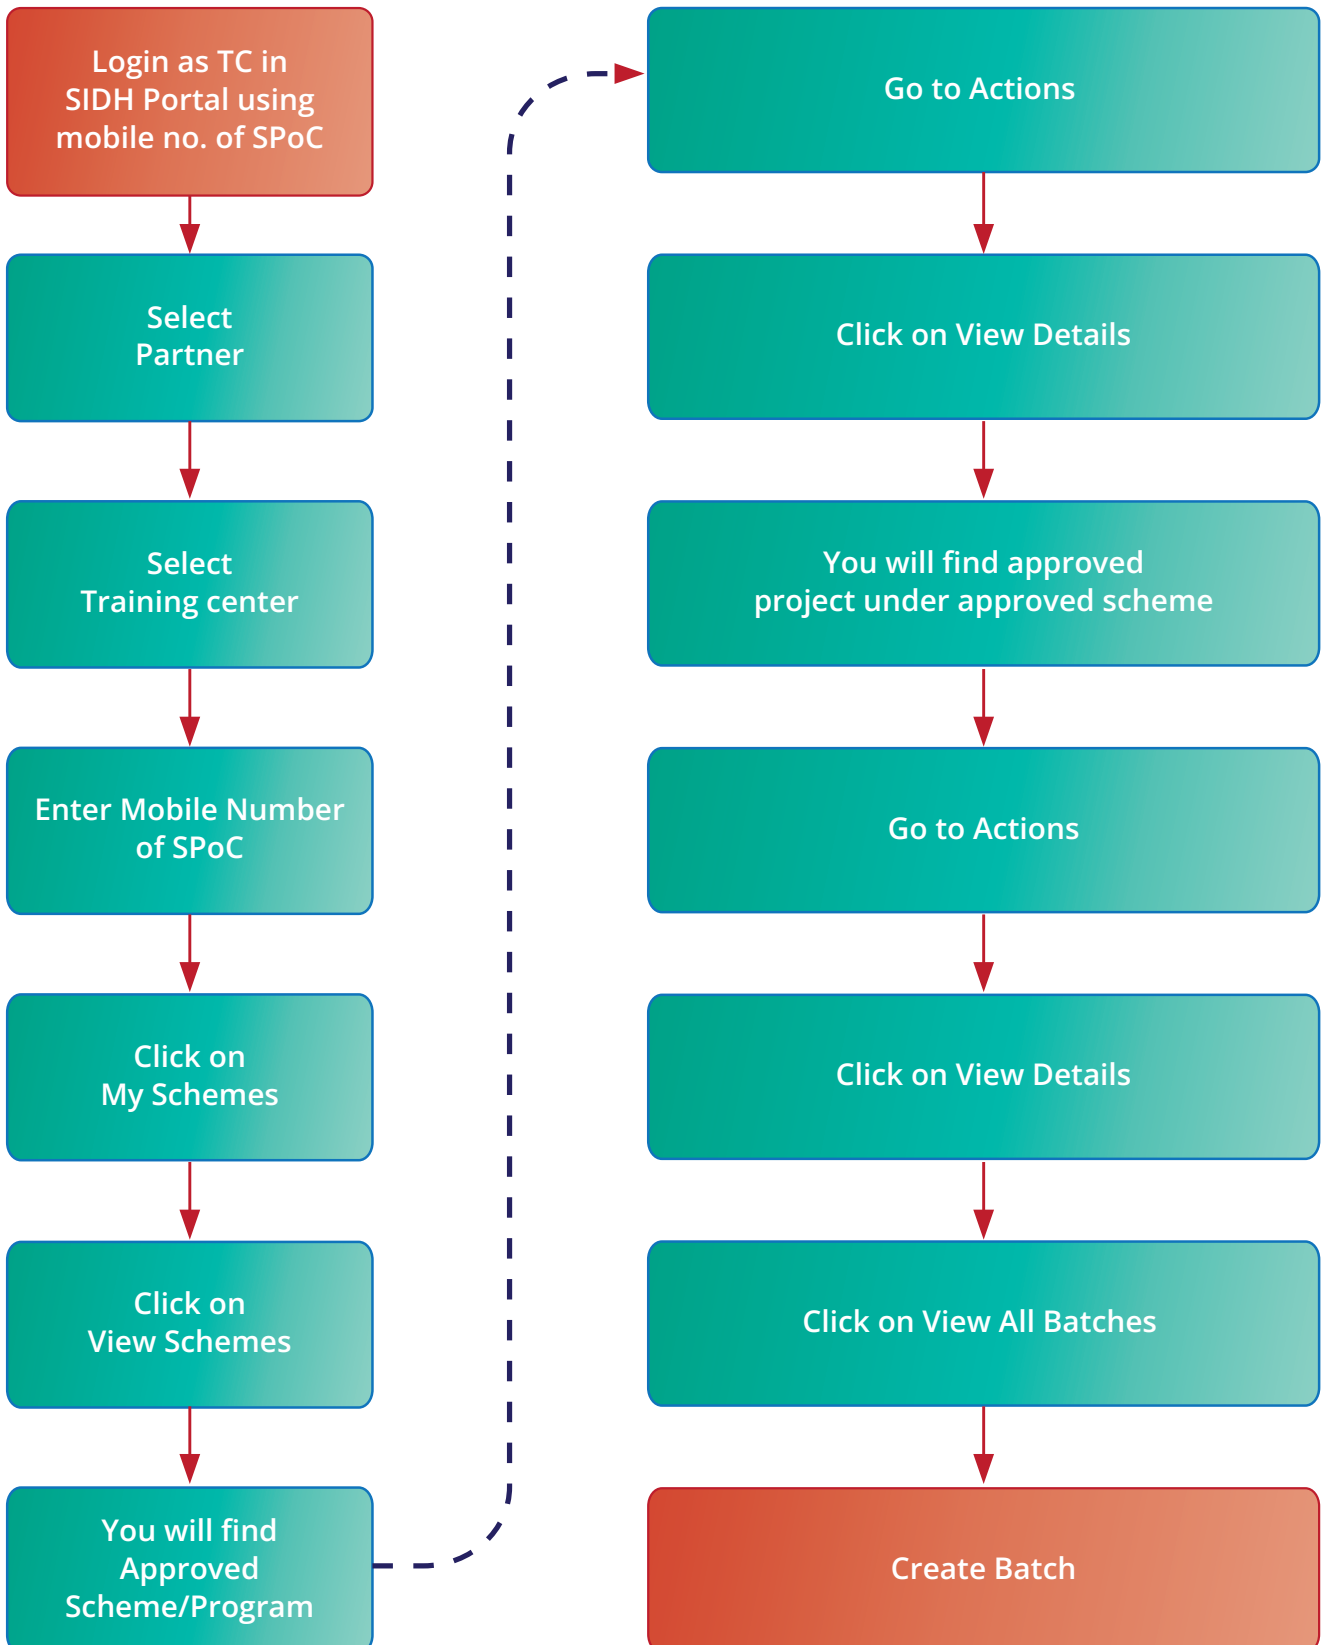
Login as TC in SIDH Portal using mobile no. of SPoC

Select Partner

Select Training center

Enter Mobile Number of SPoC

Click on My Schemes

Click on View Schemes

You will find Approved Scheme/Program

Go to Actions

Click on View Details

You will find approved project under approved scheme

Go to Actions

Click on View Details

Click on View All Batches

Create Batch